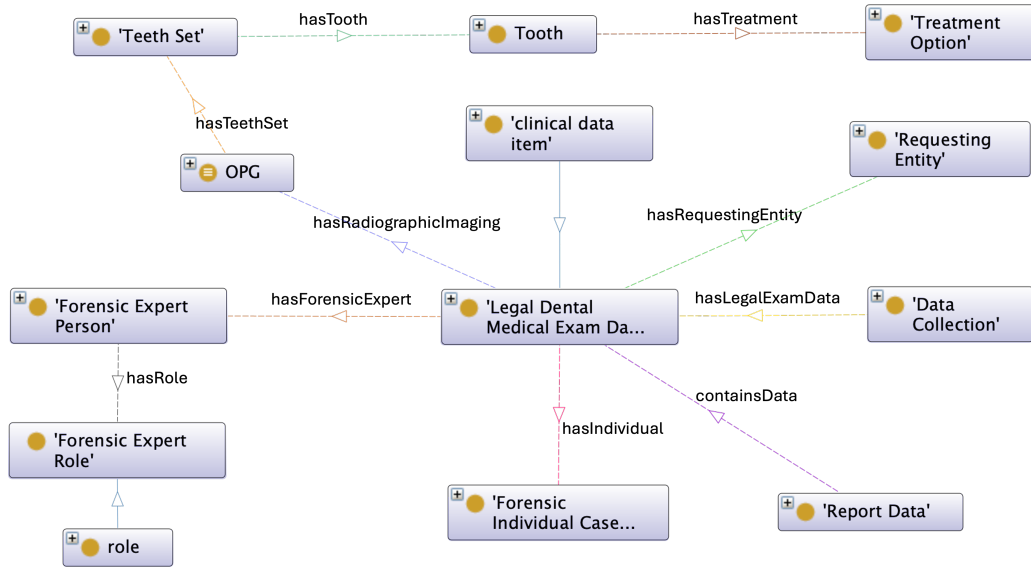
'Teeth Set'

hasTooth

Tooth

hasTreatment

'Treatment Option'

hasTeethSet

'clinical data item'

'Requesting Entity'

OPG

hasRequestingEntity

hasRadiographicImaging

'Forensic Expert Person'

hasForensicExpert

'Legal Dental Medical Exam Da...

hasLegalExamData

'Data Collection'

hasRole

containsData

'Forensic Expert Role'

hasIndividual

'Forensic Individual Case...

'Report Data'

role